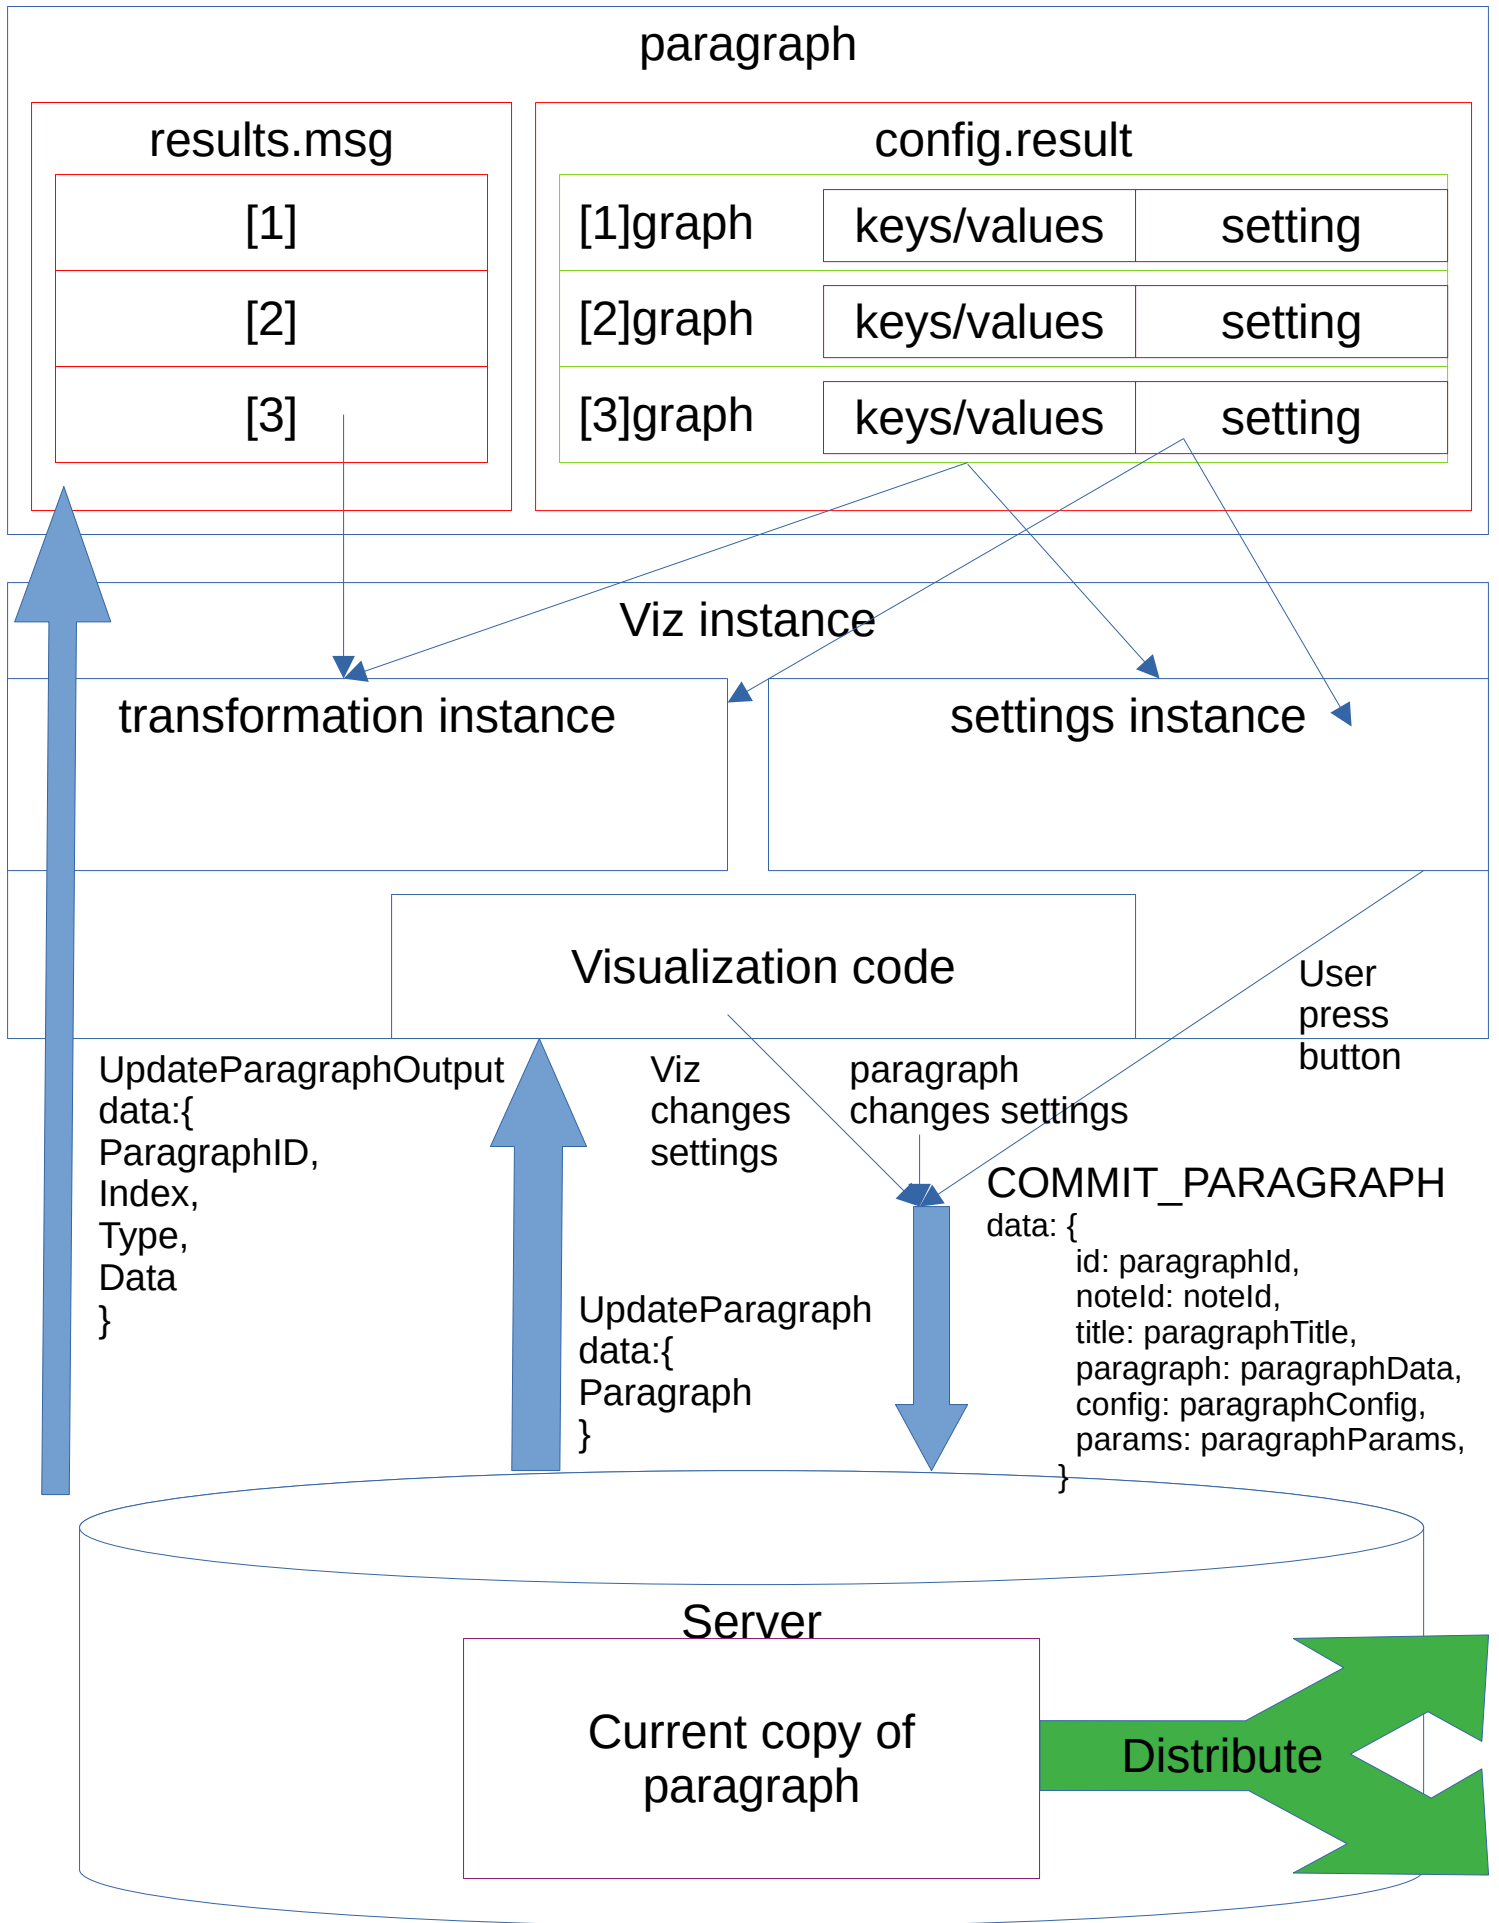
paragraph

results.msg

[1]

[2]

[3]

config.result

[1]graph keys/values setting

[2]graph keys/values setting

[3]graph keys/values setting

Viz instance

transformation instance

settings instance

Visualization code

User press button

UpdateParagraphOutput
data:{
ParagraphID,
Index,
Type,
Data
}

Viz changes settings

paragraph changes settings

COMMIT_PARAGRAPH
data: {
id: paragraphId,
noteId: noteId,
title: paragraphTitle,
paragraph: paragraphData,
config: paragraphConfig,
params: paragraphParams,
}

UpdateParagraph
data:{
Paragraph
}

Server

Current copy of paragraph

Distribute